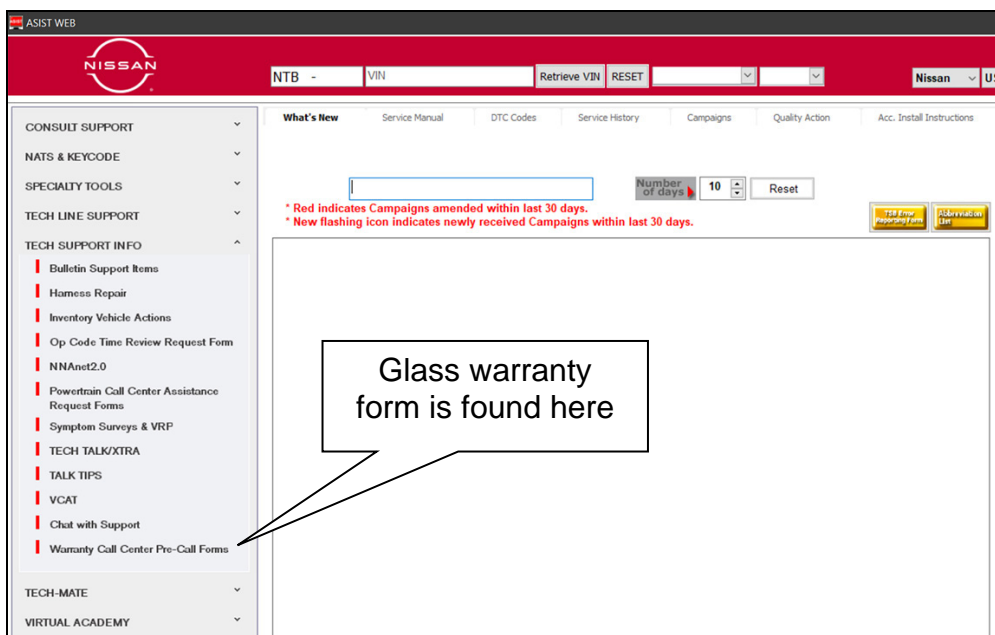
ASIST WEB

NISSAN

NTB -

VIN

Retrieve VIN

RESET

Nissan

CONSULT SUPPORT

NATS & KEYCODE

SPECIALTY TOOLS

TECH LINE SUPPORT

TECH SUPPORT INFO

Bulletin Support Items

Harness Repair

Inventory Vehicle Actions

Op Code Time Review Request Form

NNAnet2.0

Powertrain Call Center Assistance Request Forms

Symptom Surveys & VRP

TECH TALK/XTRA

TALK TIPS

VCAT

Chat with Support

Warranty Call Center Pre-Call Forms

TECH-MATE

VIRTUAL ACADEMY

What's New | Service Manual | DTC Codes | Service History | Campaigns | Quality Action | Acc. Install Instructions

Number of days 10

Reset

* Red indicates Campaigns amended within last 30 days.
* New flashing icon indicates newly received Campaigns within last 30 days.

TSB Error Reporting Form

Abbreviation List

Glass warranty form is found here